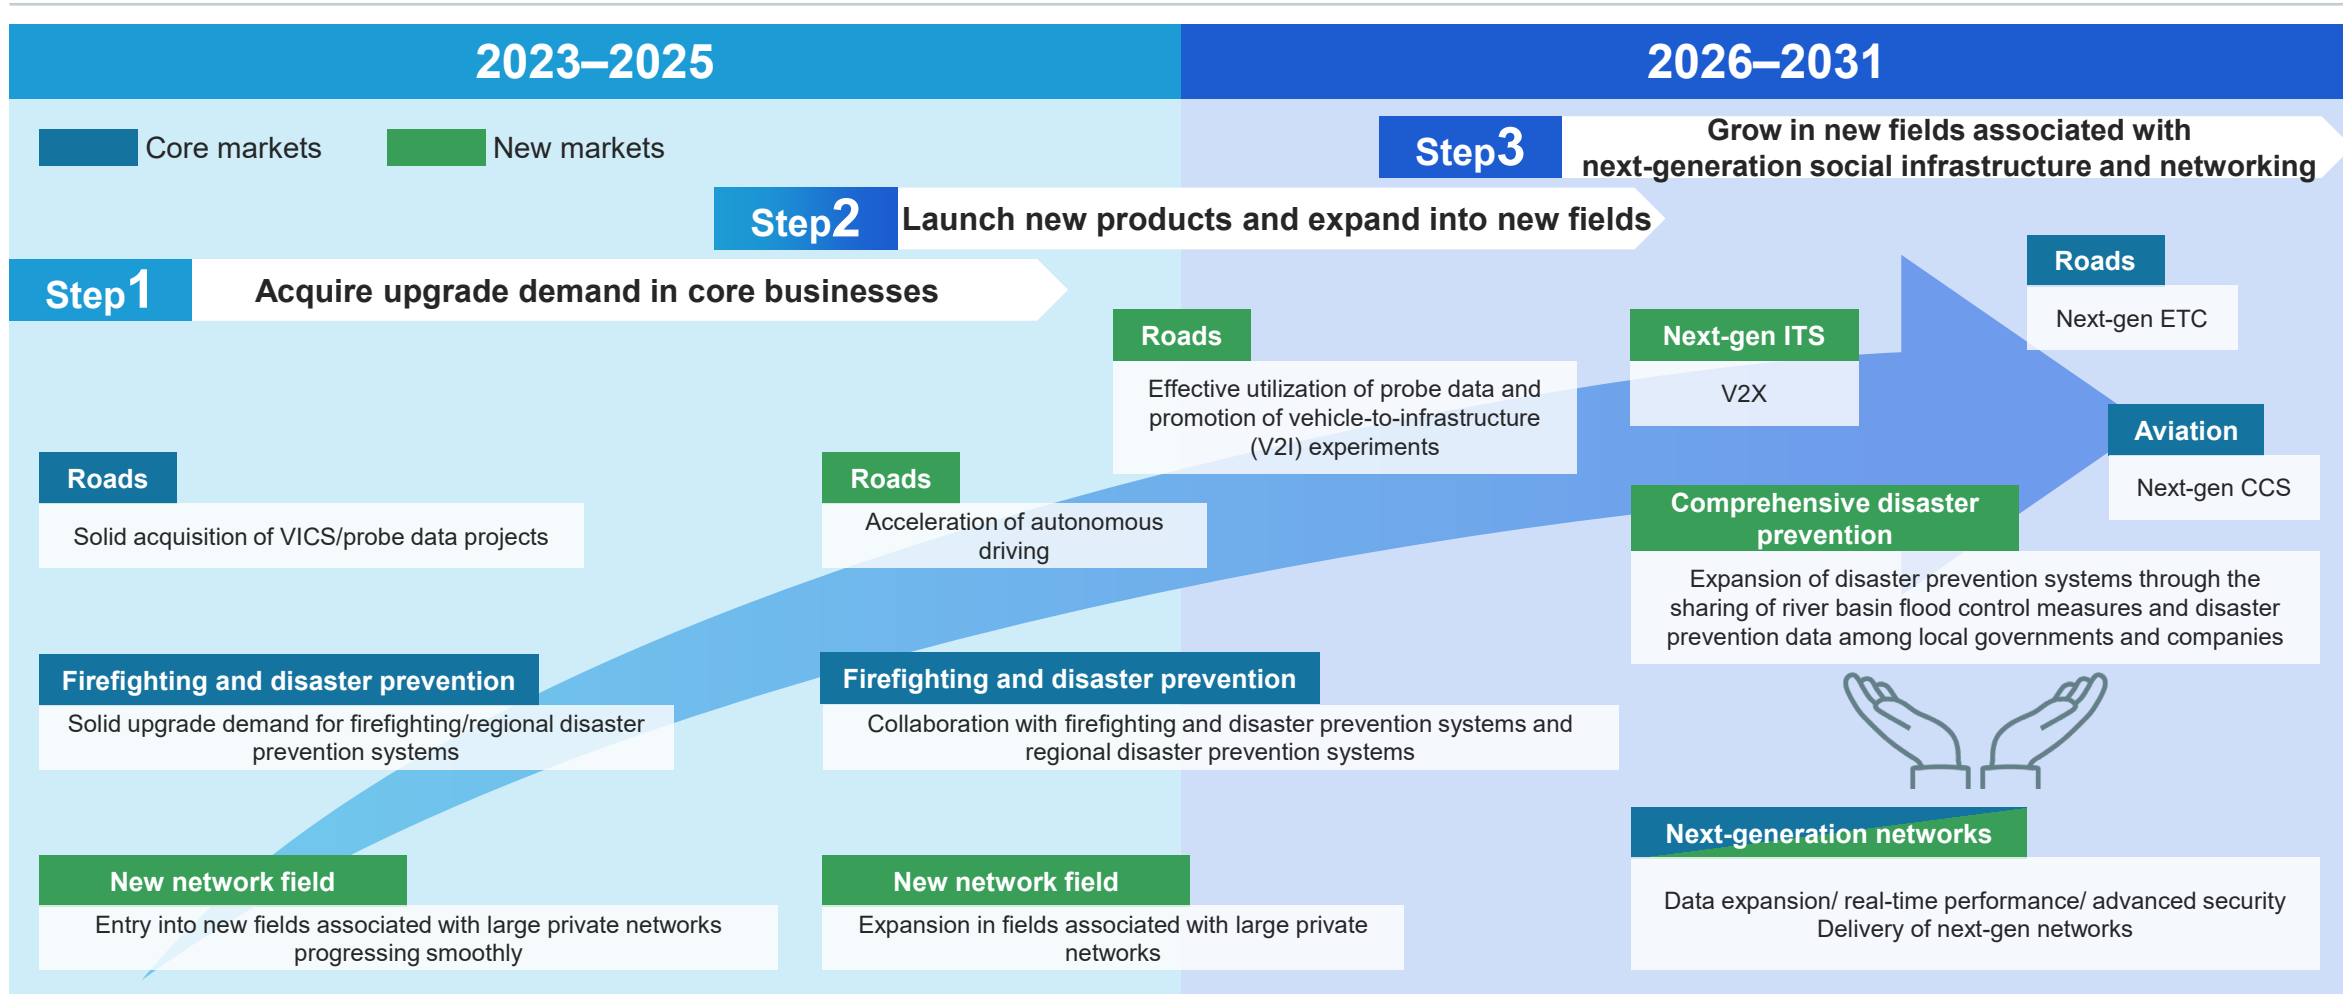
2023–2025

2026–2031

Core markets New markets

Step3 Grow in new fields associated with next-generation social infrastructure and networking

Step2 Launch new products and expand into new fields

Step1 Acquire upgrade demand in core businesses

Roads
Effective utilization of probe data and promotion of vehicle-to-infrastructure (V2I) experiments

Next-gen ITS
V2X

Roads
Next-gen ETC

Aviation
Next-gen CCS

Roads
Solid acquisition of VICS/probe data projects

Roads
Acceleration of autonomous driving

Comprehensive disaster prevention
Expansion of disaster prevention systems through the sharing of river basin flood control measures and disaster prevention data among local governments and companies

Firefighting and disaster prevention
Solid upgrade demand for firefighting/regional disaster prevention systems

Firefighting and disaster prevention
Collaboration with firefighting and disaster prevention systems and regional disaster prevention systems

Next-generation networks
Data expansion/ real-time performance/ advanced security Delivery of next-gen networks

New network field
Entry into new fields associated with large private networks progressing smoothly

New network field
Expansion in fields associated with large private networks